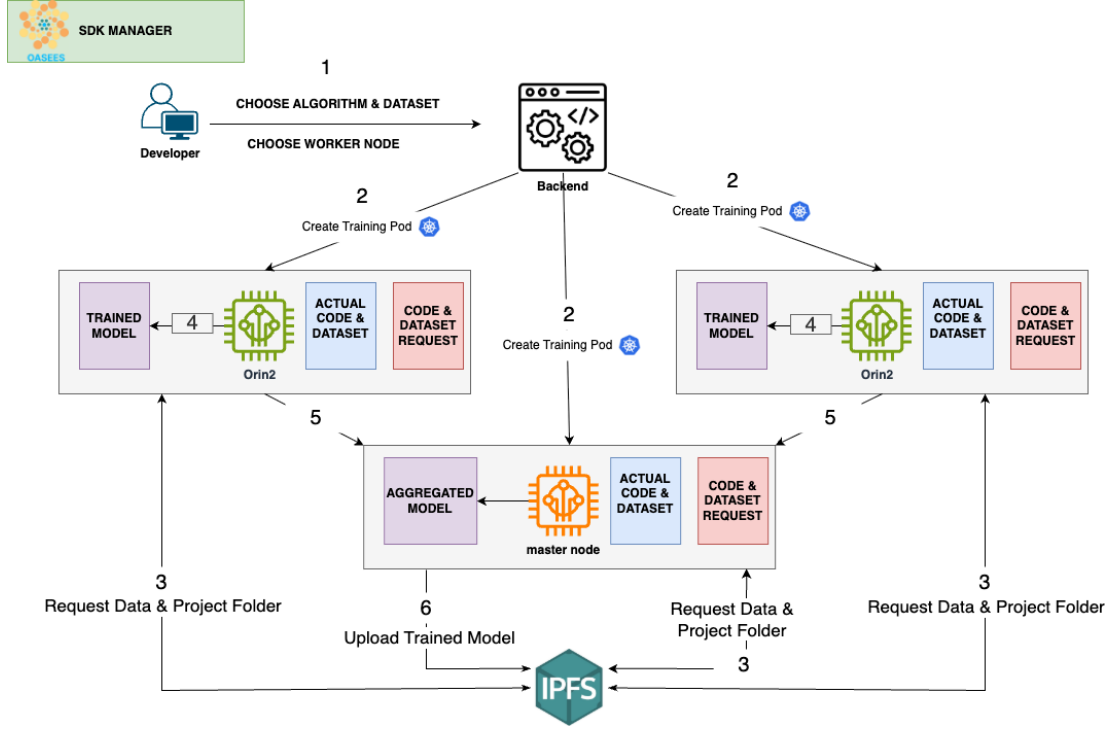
OASEES

SDK MANAGER

1

CHOOSE ALGORITHM & DATASET

CHOOSE WORKER NODE

Developer

Backend

2

Create Training Pod

2

Create Training Pod

TRAINED MODEL

4

Orin2

ACTUAL CODE & DATASET

CODE & DATASET REQUEST

2

Create Training Pod

TRAINED MODEL

4

Orin2

ACTUAL CODE & DATASET

CODE & DATASET REQUEST

5

5

AGGREGATED MODEL

master node

ACTUAL CODE & DATASET

CODE & DATASET REQUEST

3

Request Data & Project Folder

6

Upload Trained Model

Request Data & Project Folder

3

3

Request Data & Project Folder

IPFS